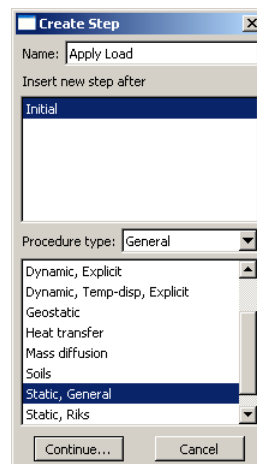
Create Step

Name: Apply Load

Insert new step after

Initial

Procedure type: General

Dynamic, Explicit
Dynamic, Temp-disp, Explicit
Geostatic
Heat transfer
Mass diffusion
Soils
Static, General
Static, Riks

Continue...
Cancel